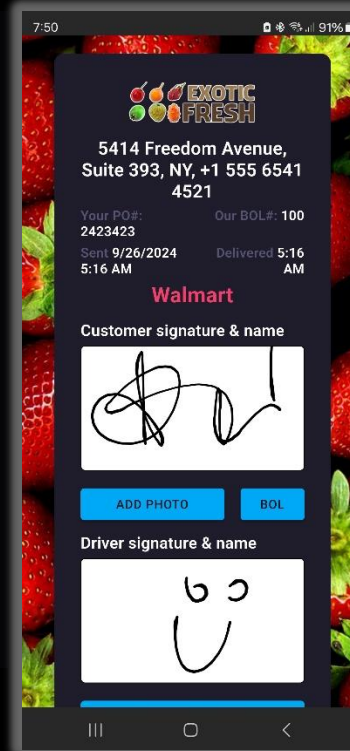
7:50

91%

EXOTIC FRESH

5414 Freedom Avenue, Suite 393, NY, +1 555 6541 4521

Your PO#: 2423423

Our BOL#: 100

Sent 9/26/2024 5:16 AM

Delivered 5:16 AM

Walmart

Customer signature & name

ADD PHOTO

BOL

Driver signature & name